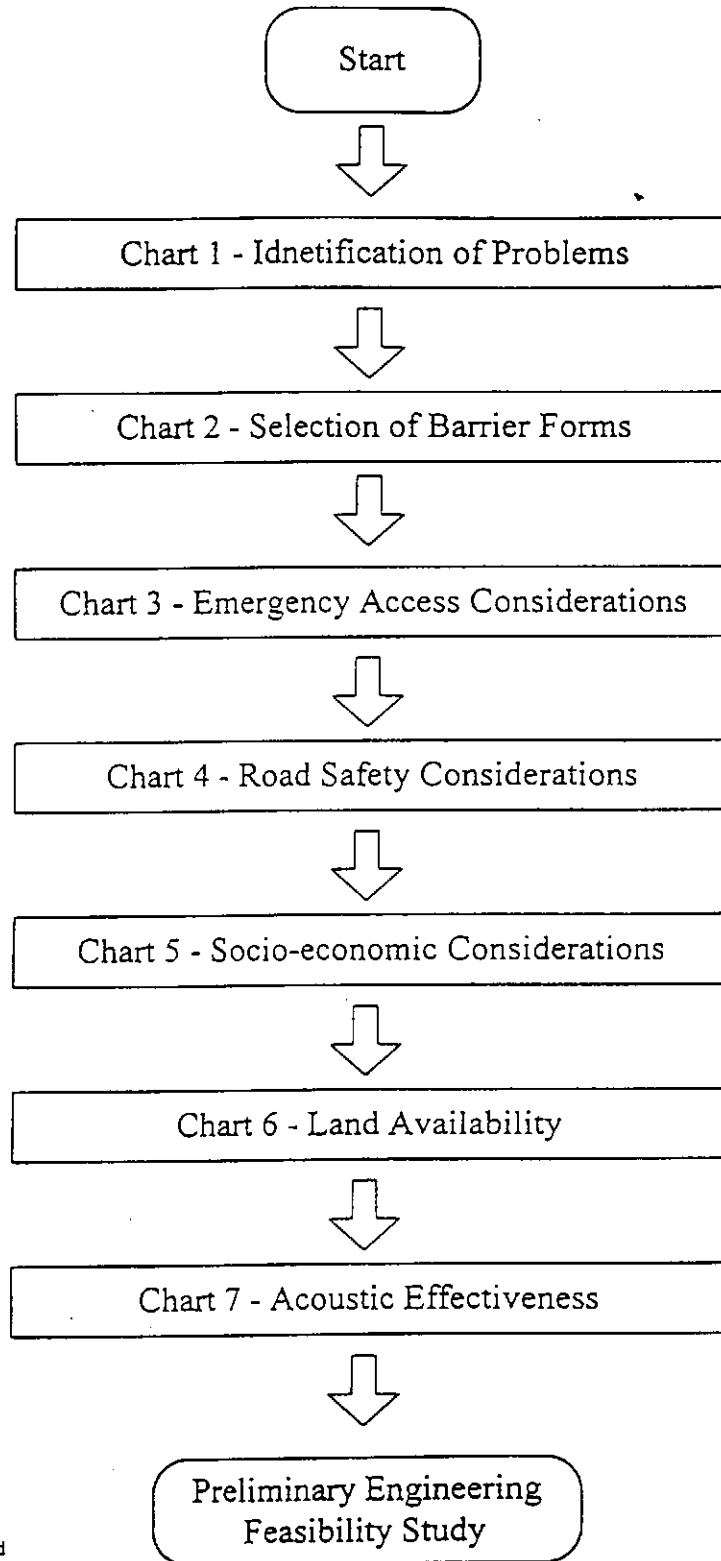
Start

Chart 1 - Idnetification of Problems

Chart 2 - Selection of Barrier Forms

Chart 3 - Emergency Access Considerations

Chart 4 - Road Safety Considerations

Chart 5 - Socio-economic Considerations

Chart 6 - Land Availability

Chart 7 - Acoustic Effectiveness

Preliminary Engineering Feasibility Study

d